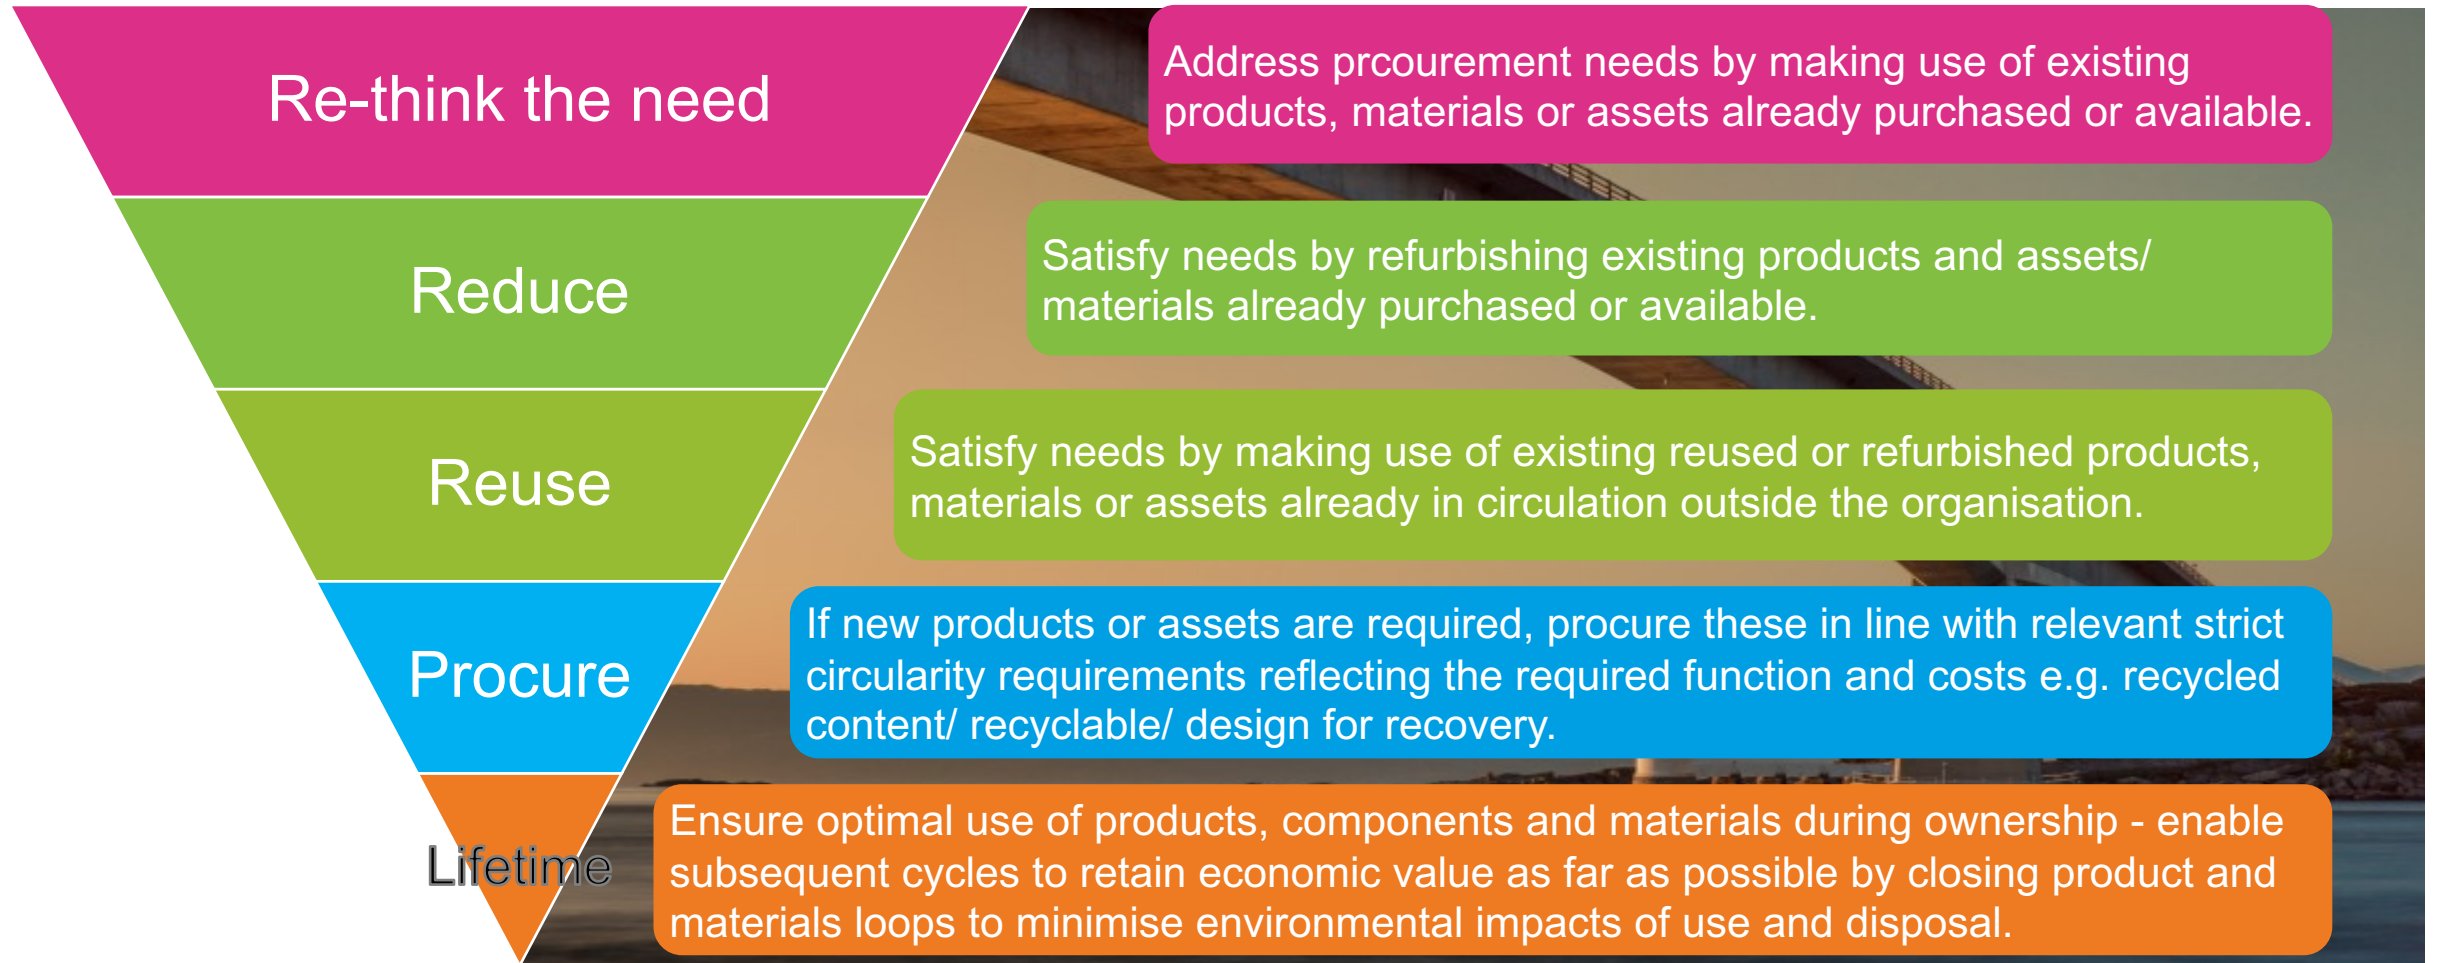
Re-think the need

Address prcourement needs by making use of existing products, materials or assets already purchased or available.

Reduce

Satisfy needs by refurbishing existing products and assets/ materials already purchased or available.

Reuse

Satisfy needs by making use of existing reused or refurbished products, materials or assets already in circulation outside the organisation.

Procure

If new products or assets are required, procure these in line with relevant strict circularity requirements reflecting the required function and costs e.g. recycled content/ recyclable/ design for recovery.

Lifetime

Ensure optimal use of products, components and materials during ownership - enable subsequent cycles to retain economic value as far as possible by closing product and materials loops to minimise environmental impacts of use and disposal.